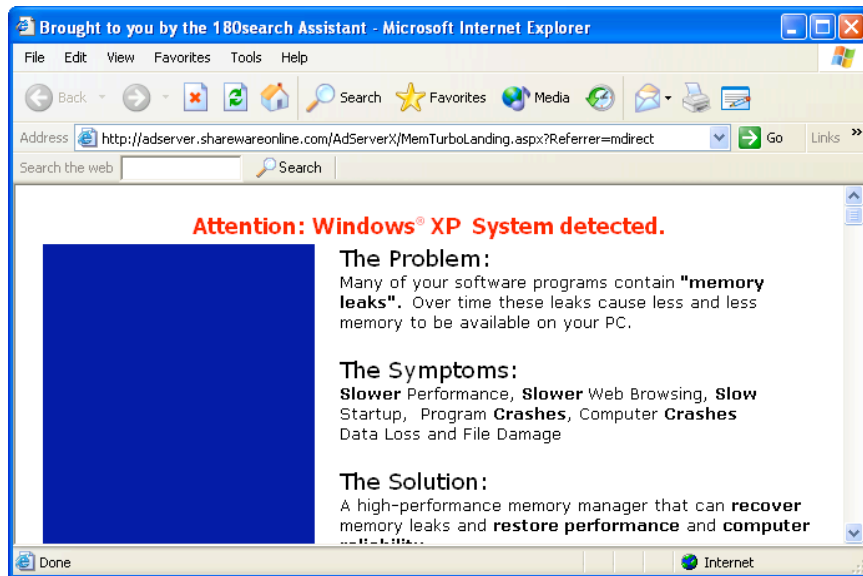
Brought to you by the 180search Assistant - Microsoft Internet Explorer

File Edit View Favorites Tools Help

Back Search Favorites Media

Address http://adserver.sharewareonline.com/AdServerX/MemTurboLanding.aspx?Referrer=mdirect Go Links

Search the web Search

Attention: Windows® XP System detected.

The Problem:
Many of your software programs contain **"memory leaks".** Over time these leaks cause less and less memory to be available on your PC.

The Symptoms:
**Slower** Performance, **Slower** Web Browsing, **Slow** Startup, Program **Crashes**, Computer **Crashes** Data Loss and File Damage

The Solution:
A high-performance memory manager that can **recover** memory leaks and **restore performance** and **computer** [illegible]

Done Internet